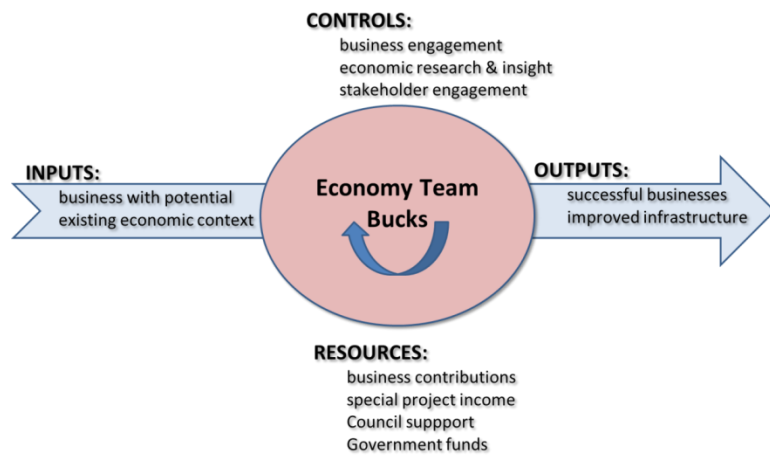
CONTROLS:
business engagement
economic research & insight
stakeholder engagement

INPUTS:
business with potential
existing economic context

Economy Team
Bucks

OUTPUTS:
successful businesses
improved infrastructure

RESOURCES:
business contributions
special project income
Council suppport
Government funds